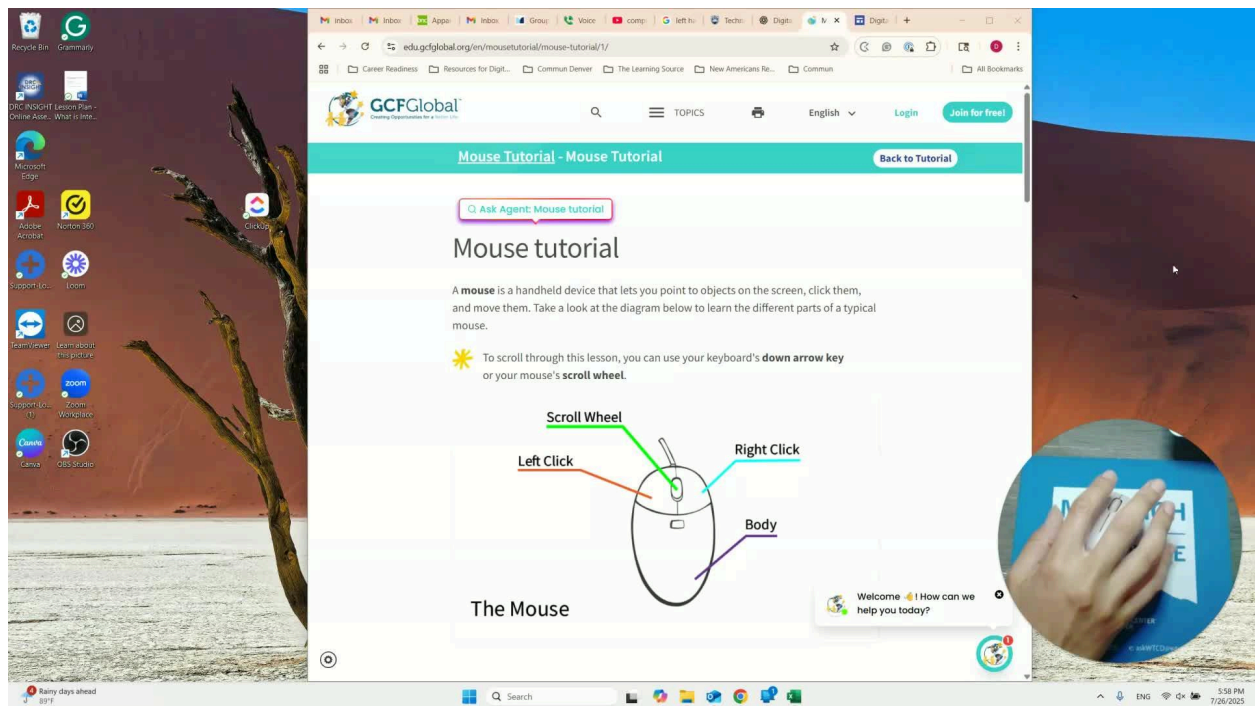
Recycle Bin Grammarly

DRC INSIGHT Online Asse... Lesson Plan - What is Inte...

Microsoft Edge

Adobe Acrobat Norton 360

ClickUp

Support Lo... Loom

TeamViewer Learn about this picture

Support Lo... (1) Zoom Workplace

Canva OBS Studio

Inbox Inbox Apps Inbox Group Voice comp left ha Techn Digita M Digita +

edu.gcfglobal.org/en/mousetutorial/mouse-tutorial/1/

Career Readiness Resources for Digit... Commun Denver The Learning Source New Americans Re... Commun All Bookmarks

GCFGlobal

TOPICS English Login Join for free!

Mouse Tutorial - Mouse Tutorial Back to Tutorial

Ask Agent: Mouse tutorial

Mouse tutorial

A **mouse** is a handheld device that lets you point to objects on the screen, click them, and move them. Take a look at the diagram below to learn the different parts of a typical mouse.

To scroll through this lesson, you can use your keyboard's **down arrow key** or your mouse's **scroll wheel**.

Scroll Wheel
Right Click
Left Click
Body
The Mouse

Welcome 👋! How can we help you today?

Rainy days ahead 89°F

Search

ENG 5:58 PM 7/26/2025